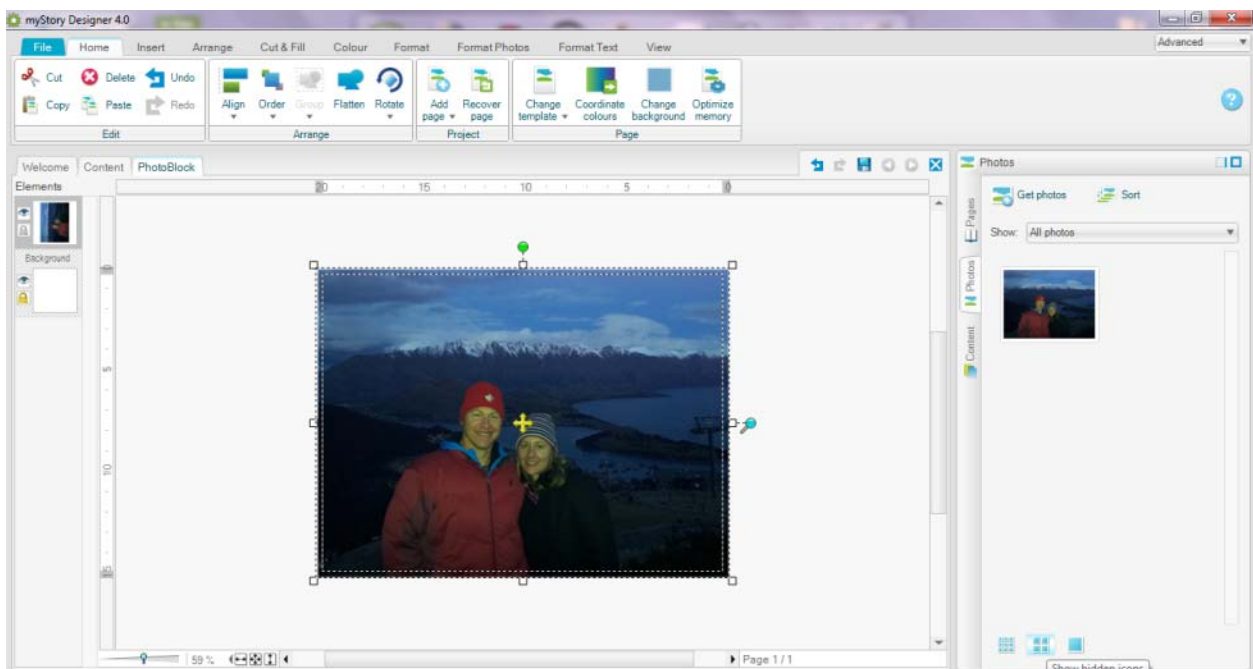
myStory Designer 4.0

File Home Insert Arrange Cut & Fill Colour Format Format Photos Format Text View

Advanced

Cut Delete Undo
Copy Paste Redo
Edit

Align Order Group Flatten Rotate
Arrange

Add page Recover page
Project

Change template Coordinate colours Change background Optimize memory
Page

Welcome Content PhotoBlock

Elements

Background

20 15 10 5 0

5
10
15

59 %

Page 1/1

Photos

Get photos Sort

Show: All photos

Pages Photos Content

Show hidden icons